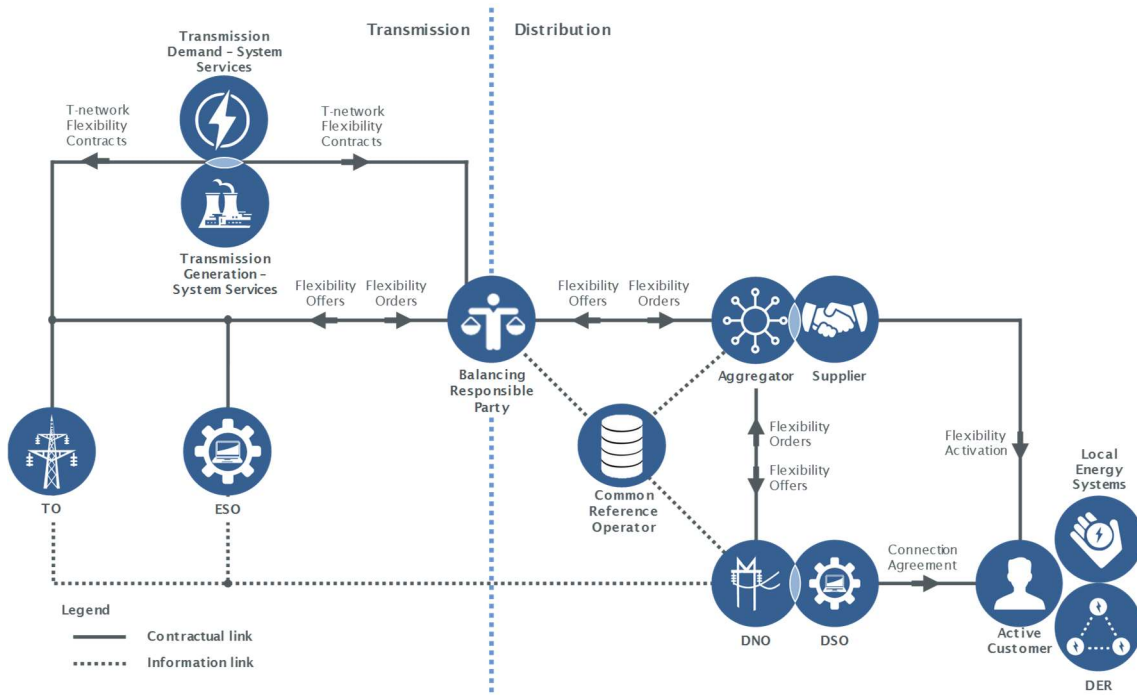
Transmission

Distribution

Transmission Demand – System Services

T-network Flexibility Contracts

T-network Flexibility Contracts

Transmission Generation – System Services

Flexibility Offers

Flexibility Orders

Flexibility Offers

Flexibility Orders

Balancing Responsible Party

Aggregator

Supplier

Flexibility Orders

Flexibility Offers

Flexibility Activation

Local Energy Systems

Common Reference Operator

TO

ESO

Connection Agreement

DNO

DSO

Active Customer

DER

Legend

Contractual link

Information link